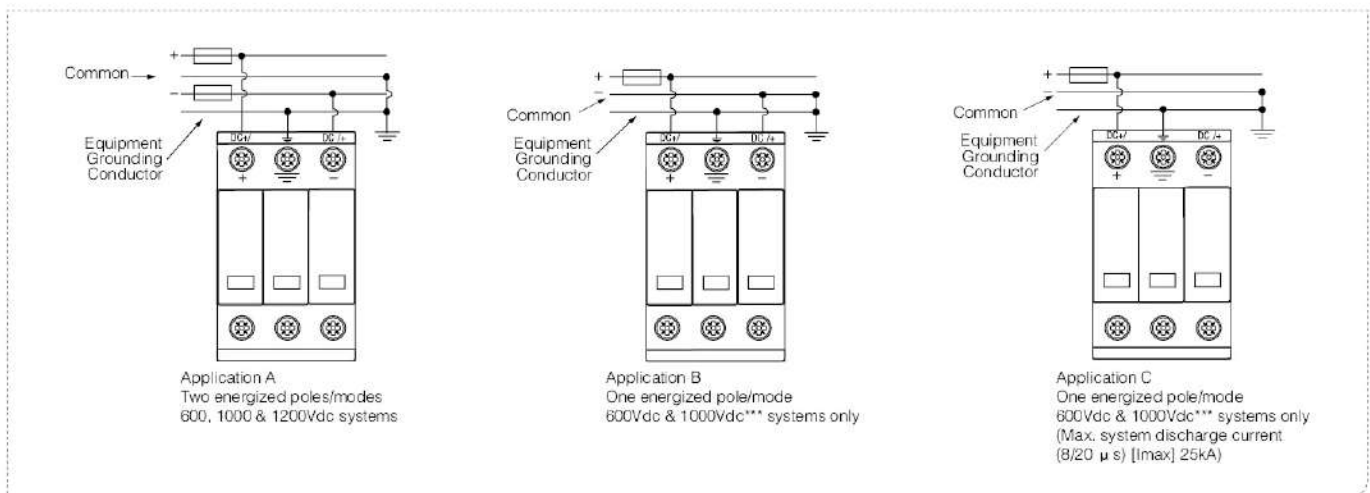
+
Common
–
Equipment Grounding Conductor
DC+/
DC-/+
+
–

Application A
Two energized poles/modes
600, 1000 & 1200Vdc systems

+
Common
–
Equipment Grounding Conductor
DC+/
DC-/+
+
–

Application B
One energized pole/mode
600Vdc & 1000Vdc*** systems only

+
Common
–
Equipment Grounding Conductor
DC+/
DC-/+
+
–

Application C
One energized pole/mode
600Vdc & 1000Vdc*** systems only
(Max. system discharge current (8/20 μ s) [Imax] 25kA)